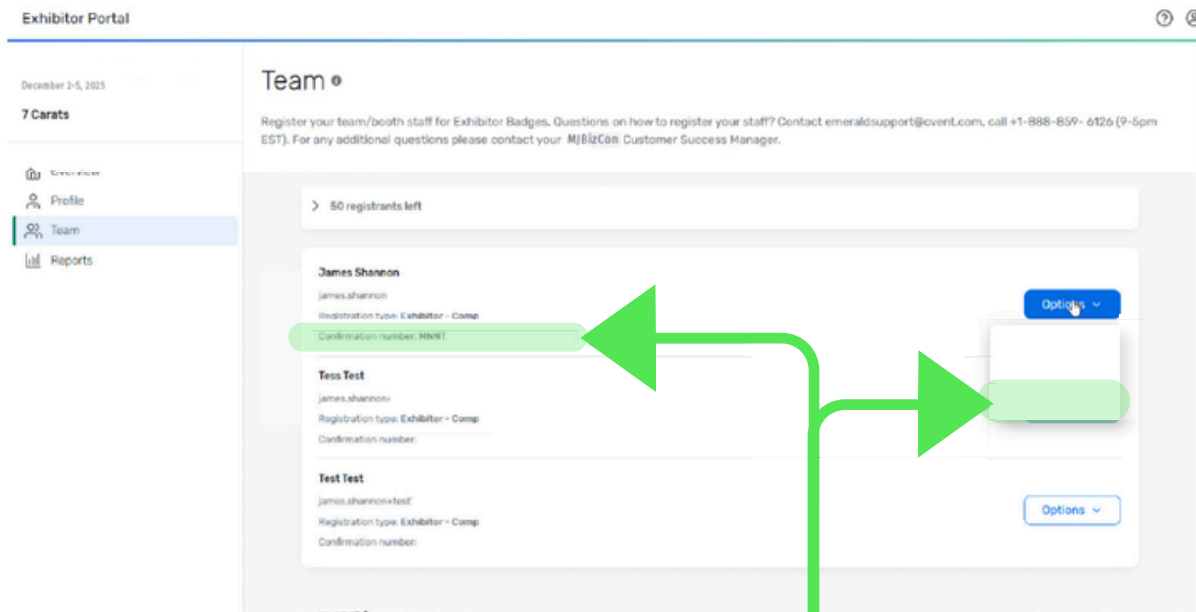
Exhibitor Portal

December 2-5, 2025

7 Carats

Overview

Profile

Team

Reports

Team

Register your team/booth staff for Exhibitor Badges. Questions on how to register your staff? Contact emeraldsupport@cvent.com, call +1-888-859- 6126 (9-5pm EST). For any additional questions please contact your MJBizCon Customer Success Manager.

50 registrants left

James Shannon
james.shannon
Registration type: Exhibitor - Comp
Confirmation number: MNNT

Options

Tess Test
james.shannon+
Registration type: Exhibitor - Comp
Confirmation number:

Test Test
james.shannon+test
Registration type: Exhibitor - Comp
Confirmation number:

Options